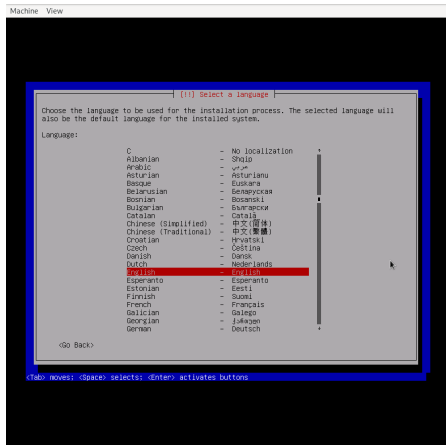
Machine View

[!!] Select a language

Choose the language to be used for the installation process. The selected language will also be the default language for the installed system.

Language:

| | | |
|---|---|---|
| C | – | No localization |
| Albanian | – | Shqip |
| Arabic | – | عربي |
| Asturian | – | Asturianu |
| Basque | – | Euskara |
| Belarusian | – | Беларуская |
| Bosnian | – | Bosanski |
| Bulgarian | – | Български |
| Catalan | – | Català |
| Chinese (Simplified) | – | 中文(简体) |
| Chinese (Traditional) | – | 中文(繁體) |
| Croatian | – | Hrvatski |
| Czech | – | Čeština |
| Danish | – | Dansk |
| Dutch | – | Nederlands |
| English | – | English |
| Esperanto | – | Esperanto |
| Estonian | – | Eesti |
| Finnish | – | Suomi |
| French | – | Français |
| Galician | – | Galego |
| Georgian | – | ქართული |
| German | – | Deutsch |

<Go Back>

<Tab> moves; <Space> selects; <Enter> activates buttons